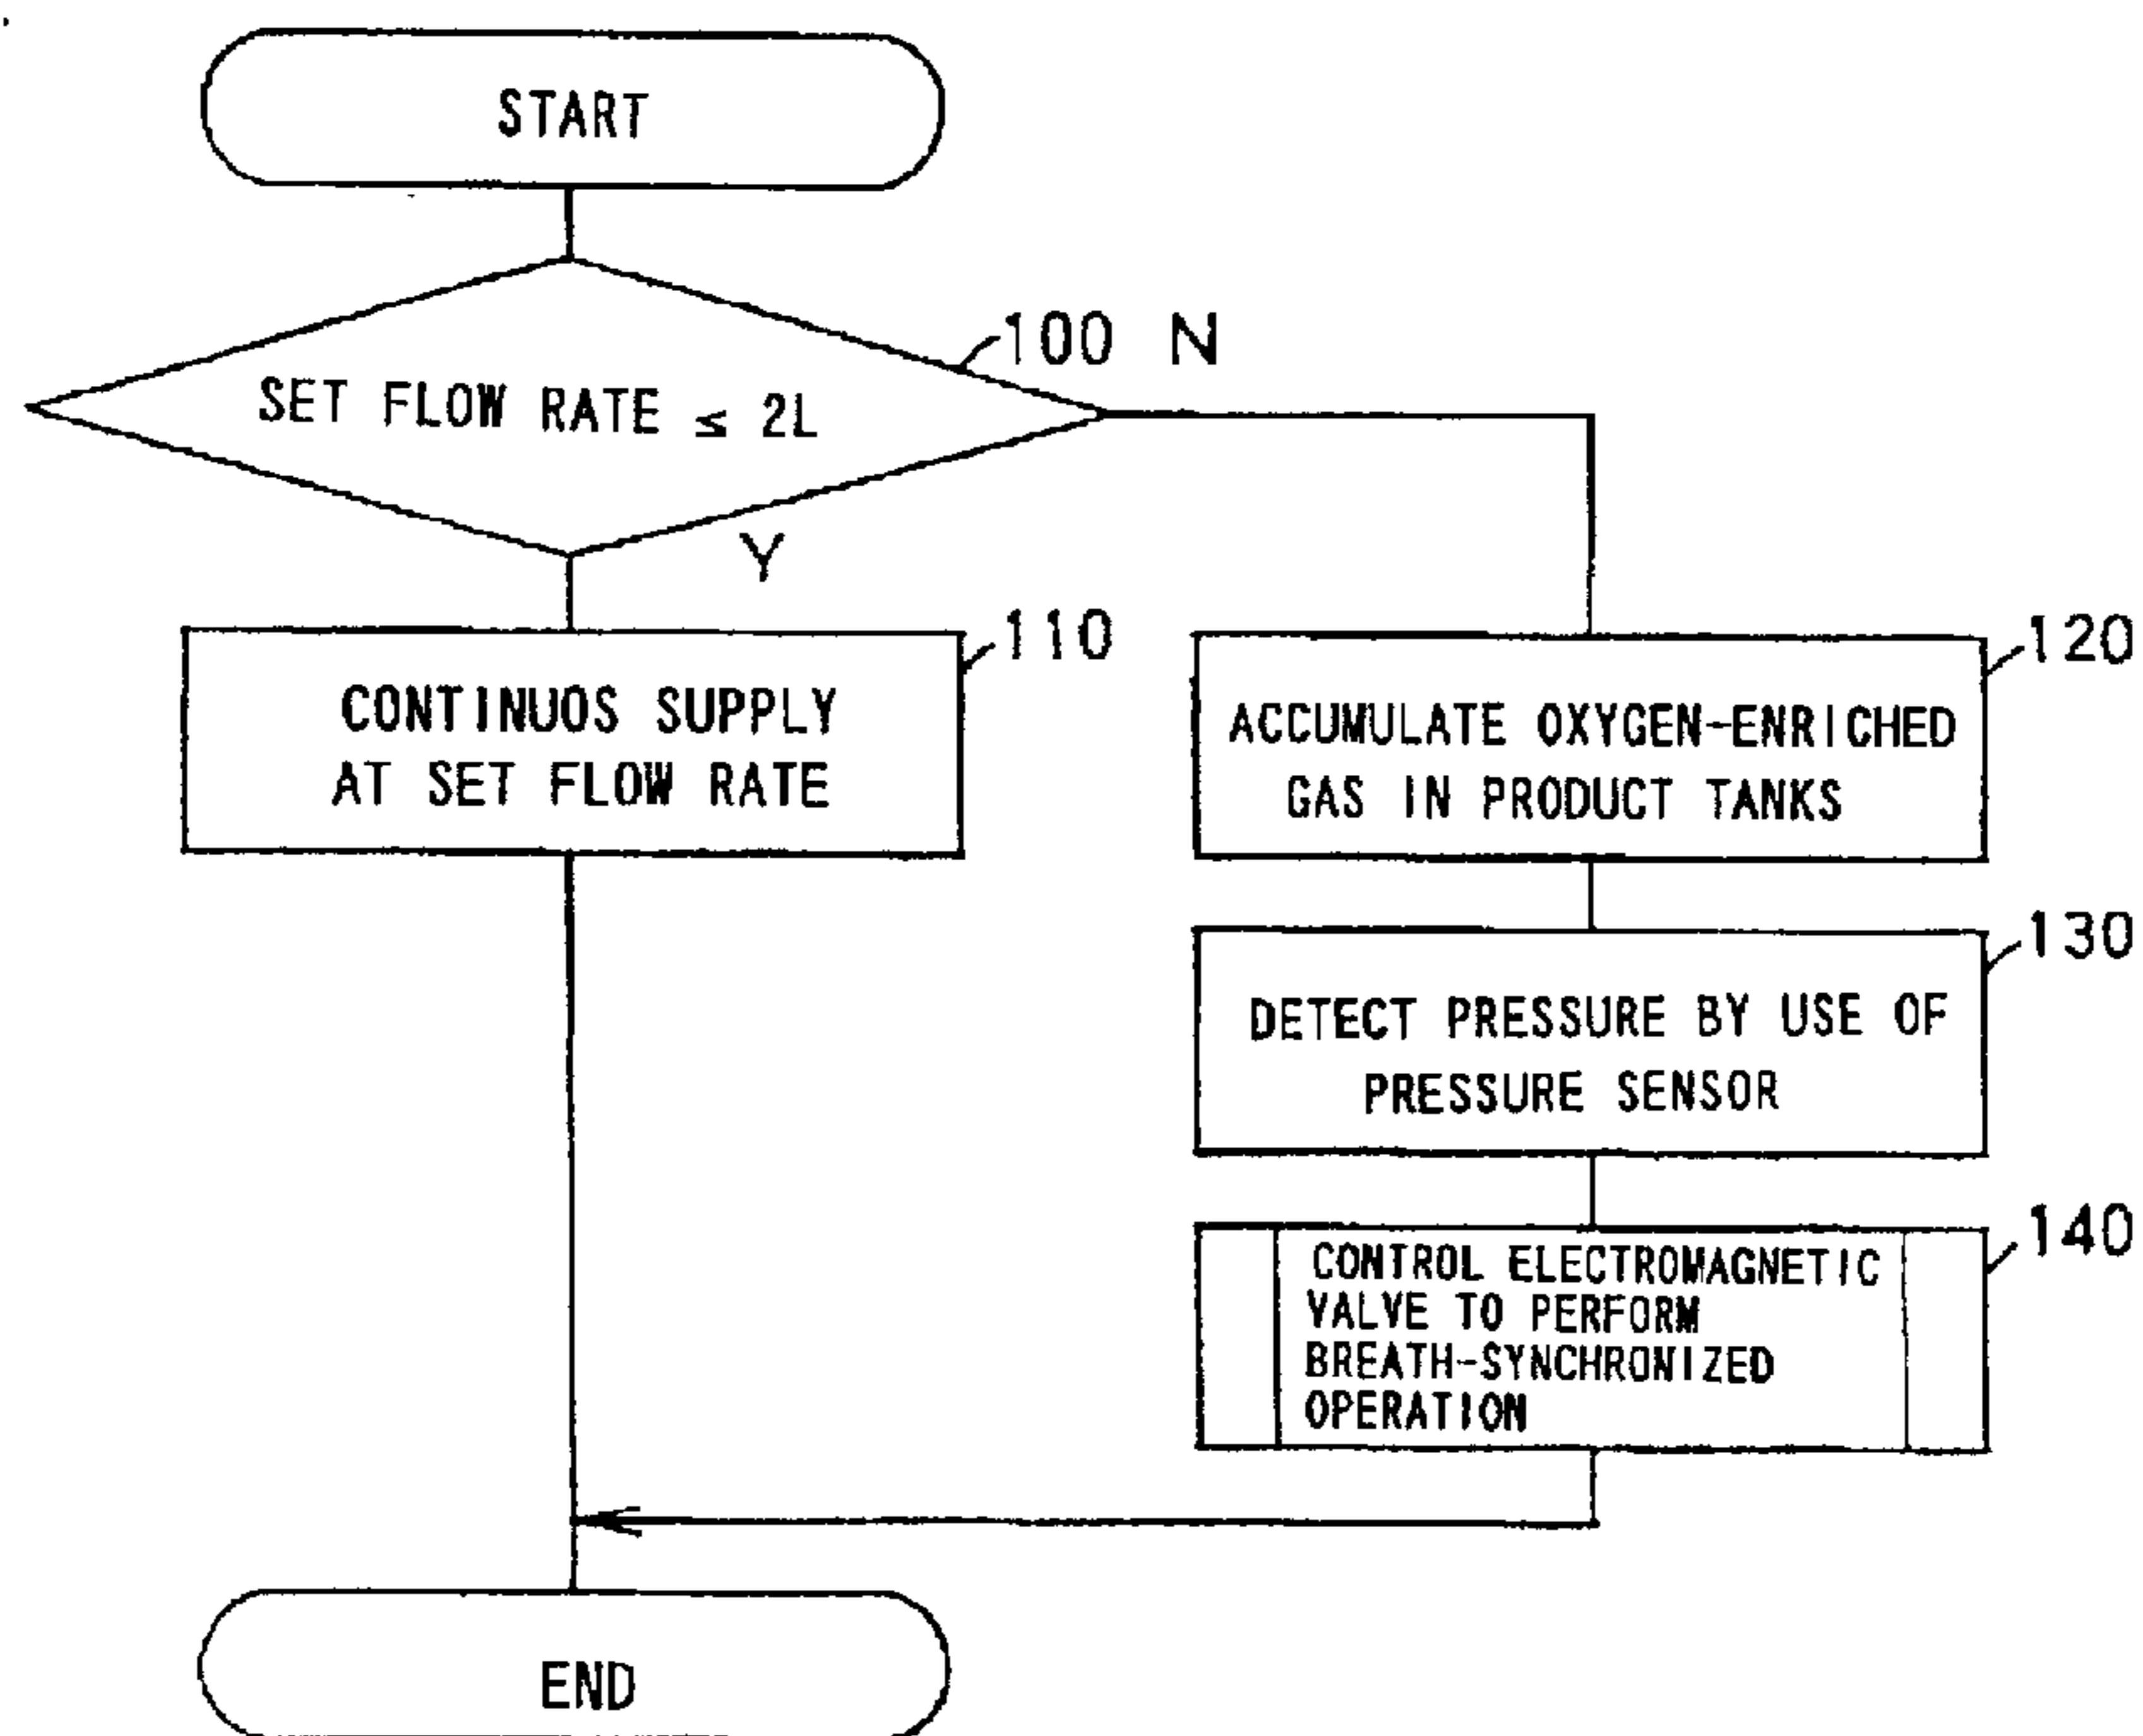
START

SET FLOW RATE $\leq$ 2L

100 N

Y

CONTINUOS SUPPLY AT SET FLOW RATE

110

ACCUMULATE OXYGEN-ENRICHED GAS IN PRODUCT TANKS

120

DETECT PRESSURE BY USE OF PRESSURE SENSOR

130

CONTROL ELECTROMAGNETIC VALVE TO PERFORM BREATH-SYNCHRONIZED OPERATION

140

END